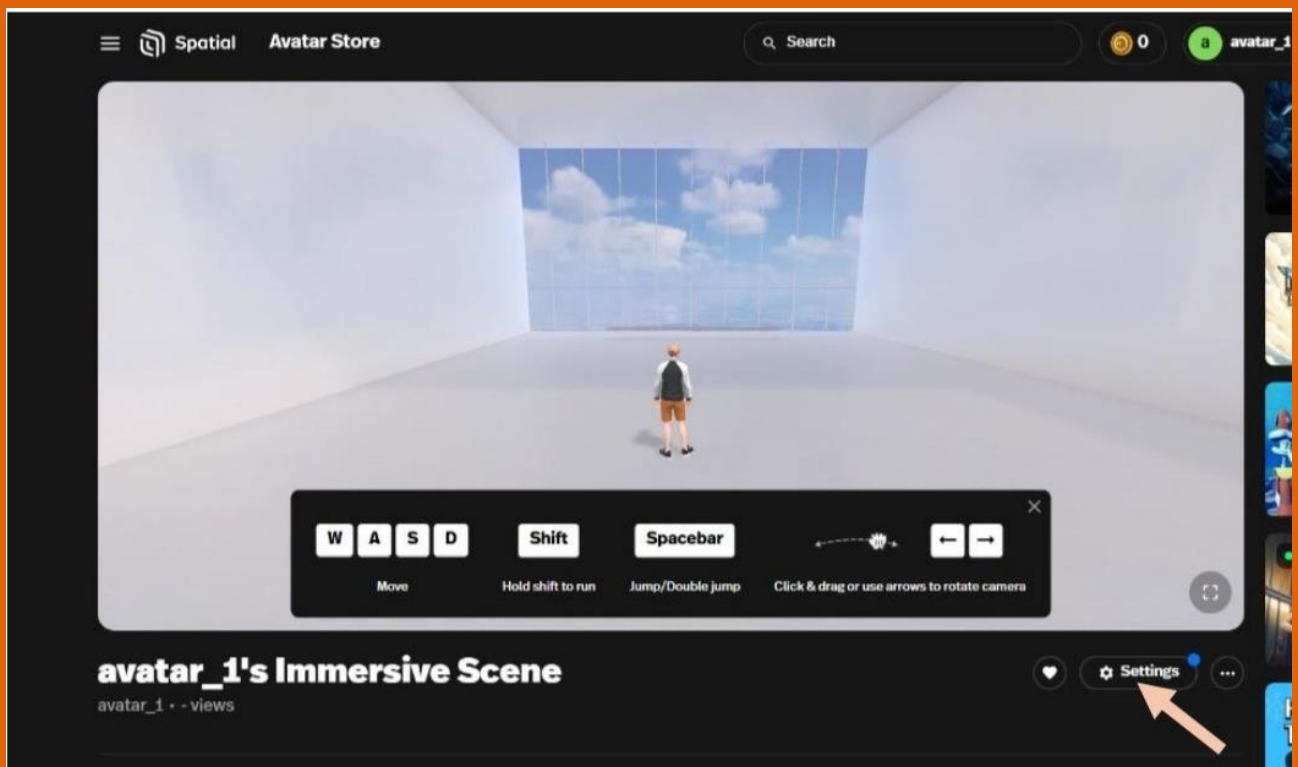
Spatial Avatar Store

Search

0

a avatar_1

W A S D

Move

Shift

Hold shift to run

Spacebar

Jump/Double jump

← →

Click & drag or use arrows to rotate camera

avatar_1's Immersive Scene

avatar_1 • - views

Settings